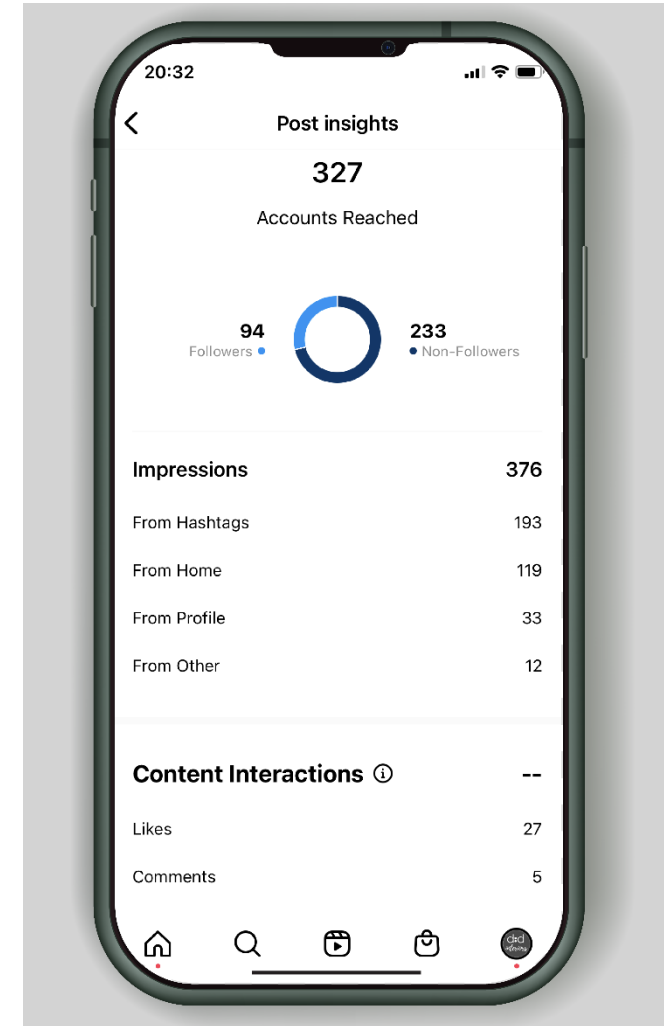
20:32

Post insights

327

Accounts Reached

94
Followers

233
Non-Followers

| Impressions | 376 |
|---|---|
| From Hashtags | 193 |
| From Home | 119 |
| From Profile | 33 |
| From Other | 12 |

| Content Interactions ⓘ | -- |
|---|---|
| Likes | 27 |
| Comments | 5 |